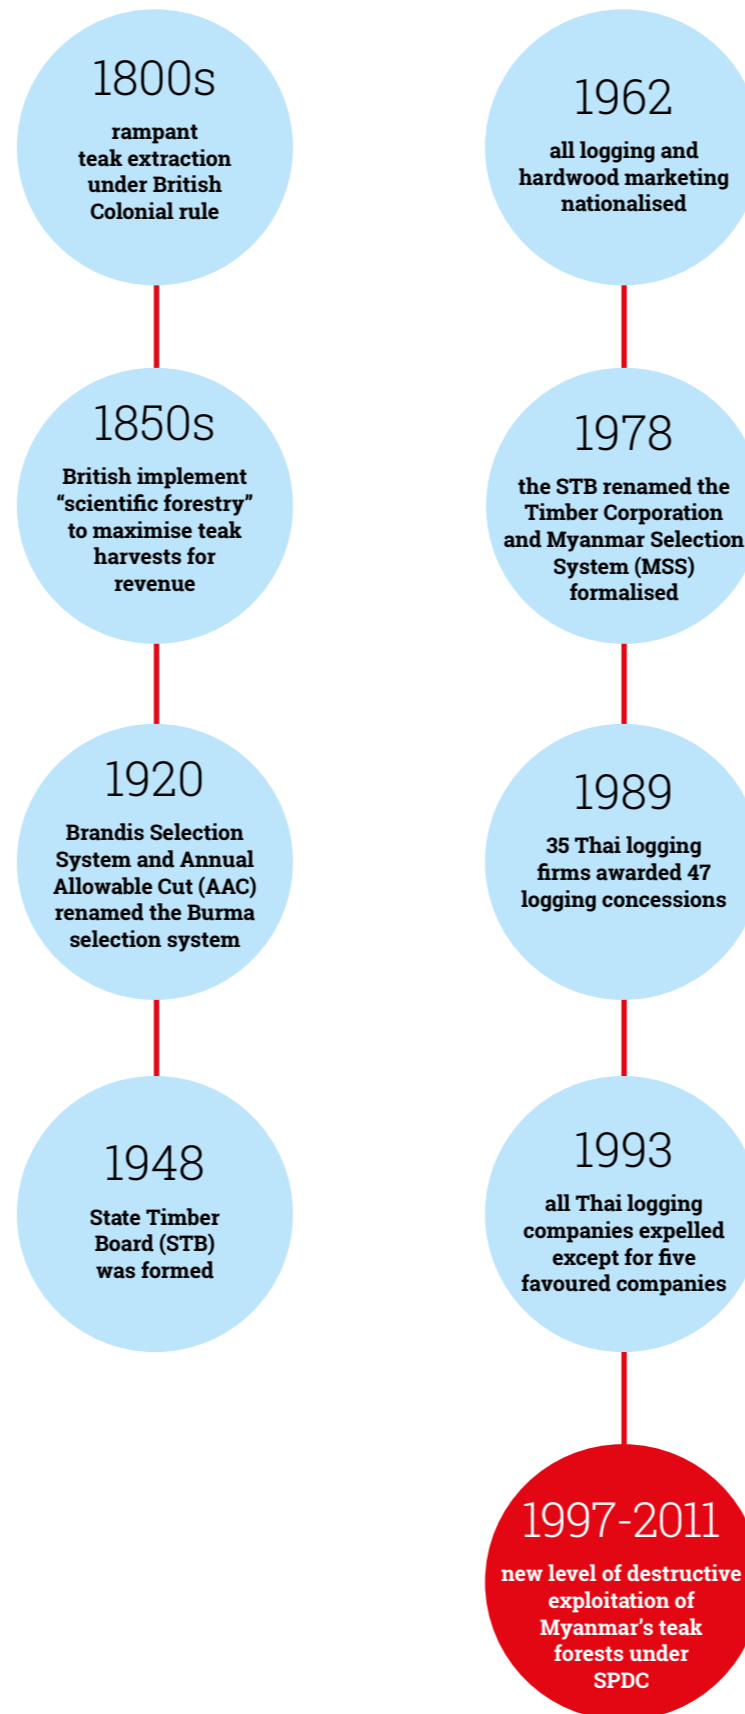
1800s
rampant teak extraction under British Colonial rule

1850s
British implement “scientific forestry” to maximise teak harvests for revenue

1920
Brandis Selection System and Annual Allowable Cut (AAC) renamed the Burma selection system

1948
State Timber Board (STB) was formed

1962
all logging and hardwood marketing nationalised

1978
the STB renamed the Timber Corporation and Myanmar Selection System (MSS) formalised

1989
35 Thai logging firms awarded 47 logging concessions

1993
all Thai logging companies expelled except for five favoured companies

1997-2011
new level of destructive exploitation of Myanmar’s teak forests under SPDC